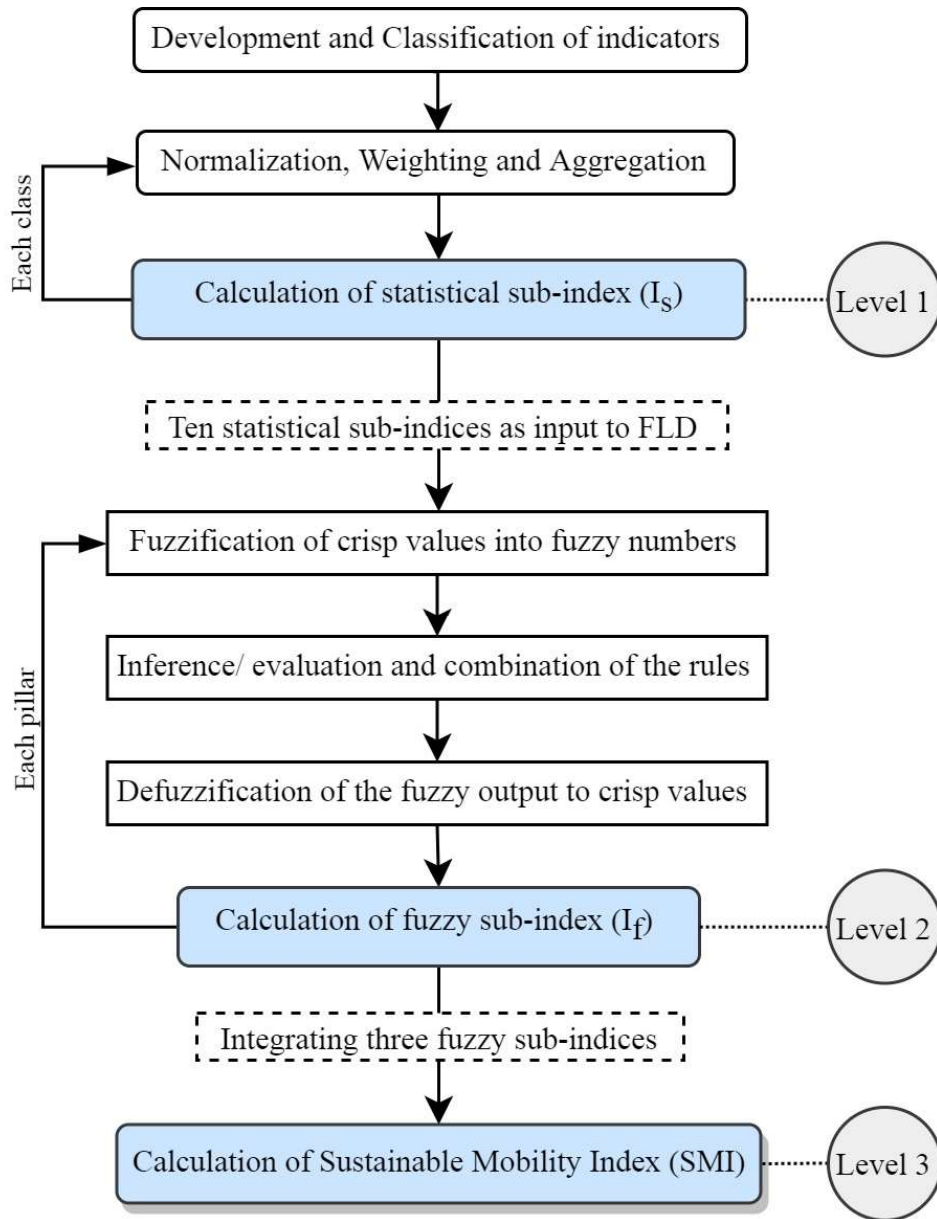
Development and Classification of indicators

Each class

Normalization, Weighting and Aggregation

Calculation of statistical sub-index ($I_S$)

Level 1

Ten statistical sub-indices as input to FLD

Each pillar

Fuzzification of crisp values into fuzzy numbers

Inference/ evaluation and combination of the rules

Defuzzification of the fuzzy output to crisp values

Calculation of fuzzy sub-index ($I_f$)

Level 2

Integrating three fuzzy sub-indices

Calculation of Sustainable Mobility Index (SMI)

Level 3